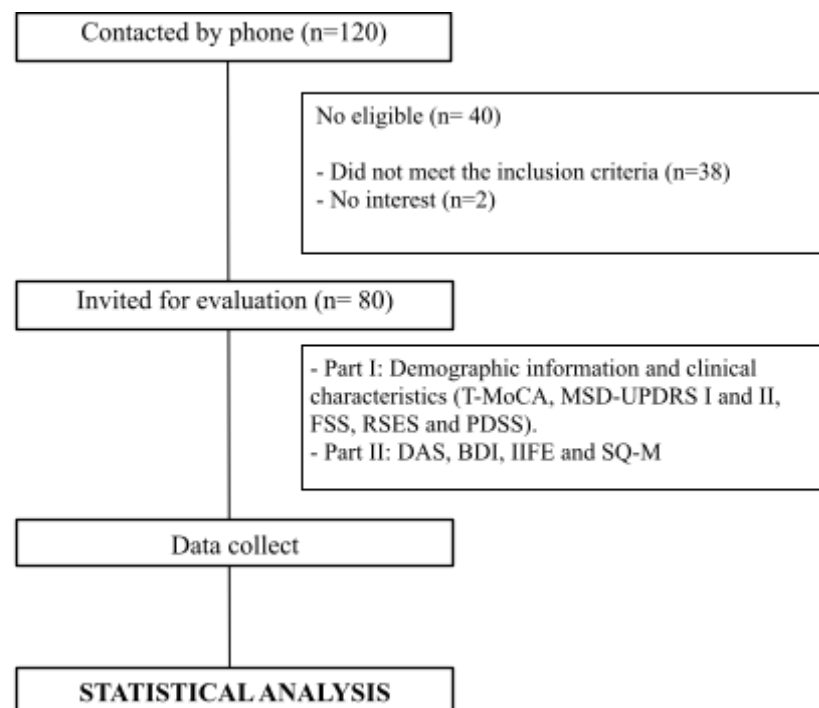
Contacted by phone (n=120)

No eligible (n= 40)

- Did not meet the inclusion criteria (n=38)
- No interest (n=2)

Invited for evaluation (n= 80)

- Part I: Demographic information and clinical characteristics (T-MoCA, MSD-UPDRS I and II, FSS, RSES and PDSS).
- Part II: DAS, BDI, IIFE and SQ-M

Data collect

STATISTICAL ANALYSIS